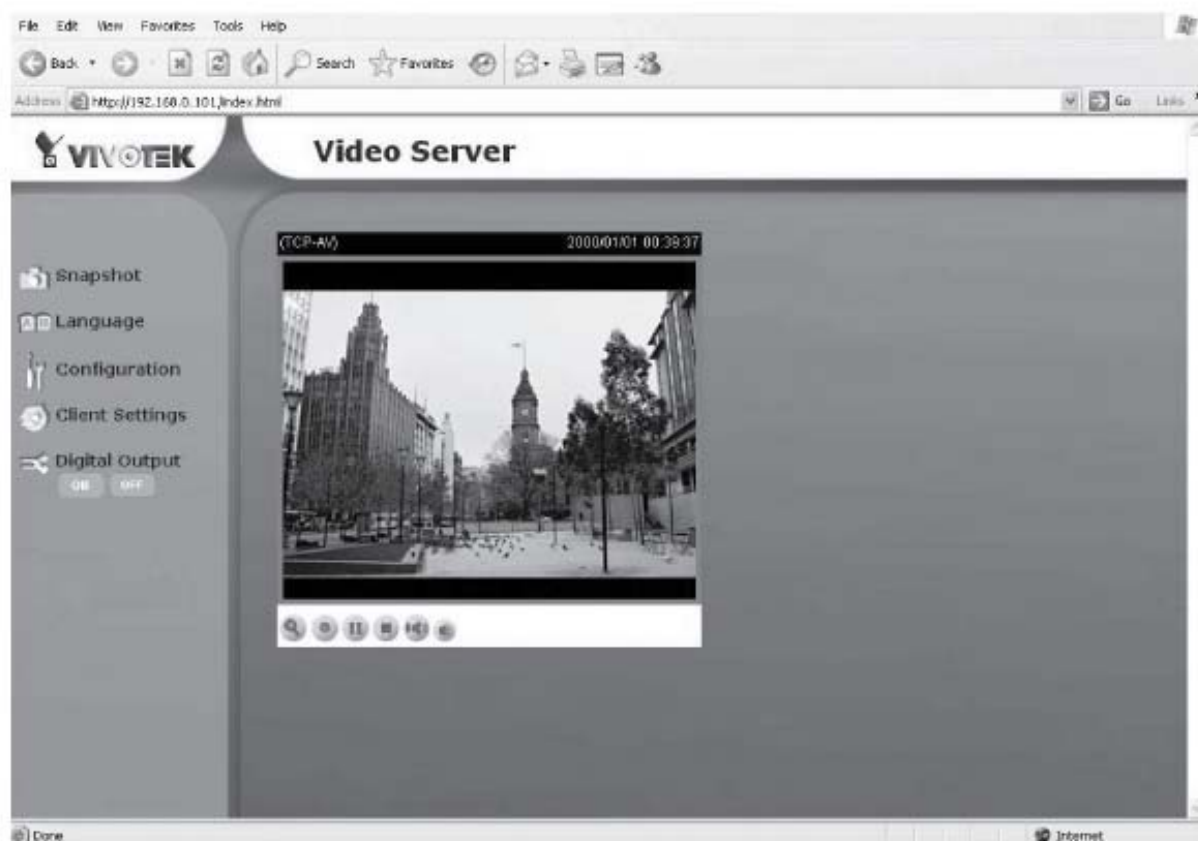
File Edit View Favorites Tools Help

Back Search Favorites

Address http://192.168.0.101/index.html

Go Links

VIVOTEK

Video Server

(TCP-AV) 2000/01/01 00:39:37

Snapshot

Language

Configuration

Client Settings

Digital Output

ON OFF

Done

Internet